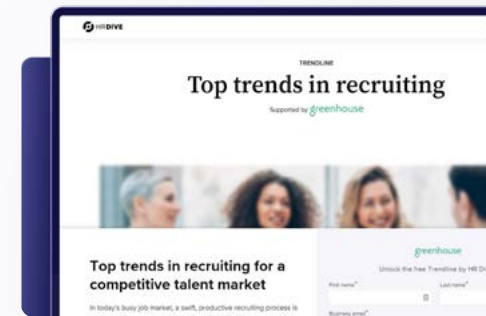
HRDIVE

TRENDLINE

Top trends in recruiting

Supported by greenhouse

Top trends in recruiting for a competitive talent market

In today's busy job market, a swift, productive recruiting process is

greenhouse

Unlock the free Trendline by HR Di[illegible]

First name*

Last name*

Business email*